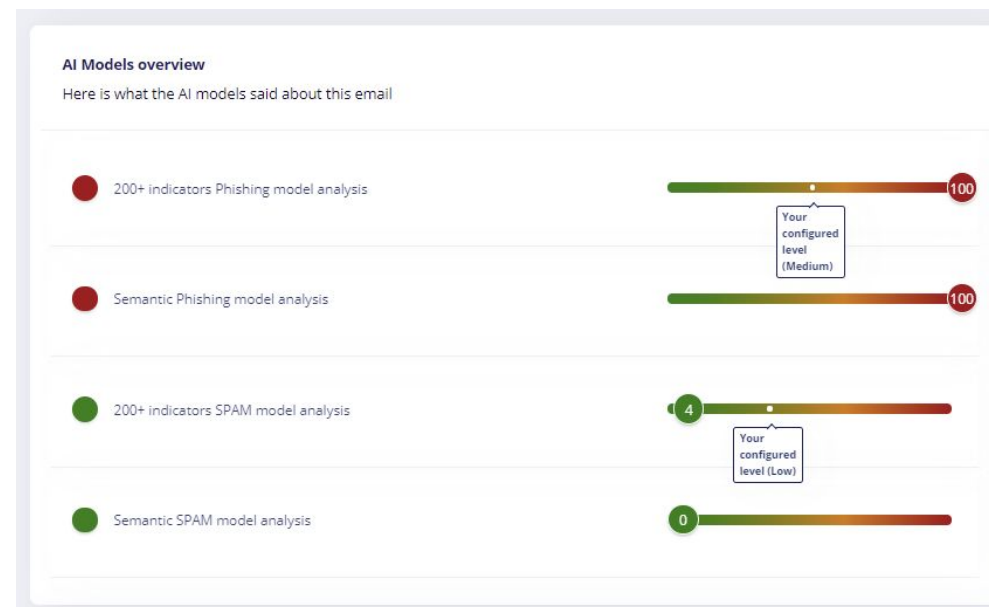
AI Models overview

Here is what the AI models said about this email

200+ indicators Phishing model analysis

100

Your configured level (Medium)

Semantic Phishing model analysis

100

200+ indicators SPAM model analysis

4

Your configured level (Low)

Semantic SPAM model analysis

0